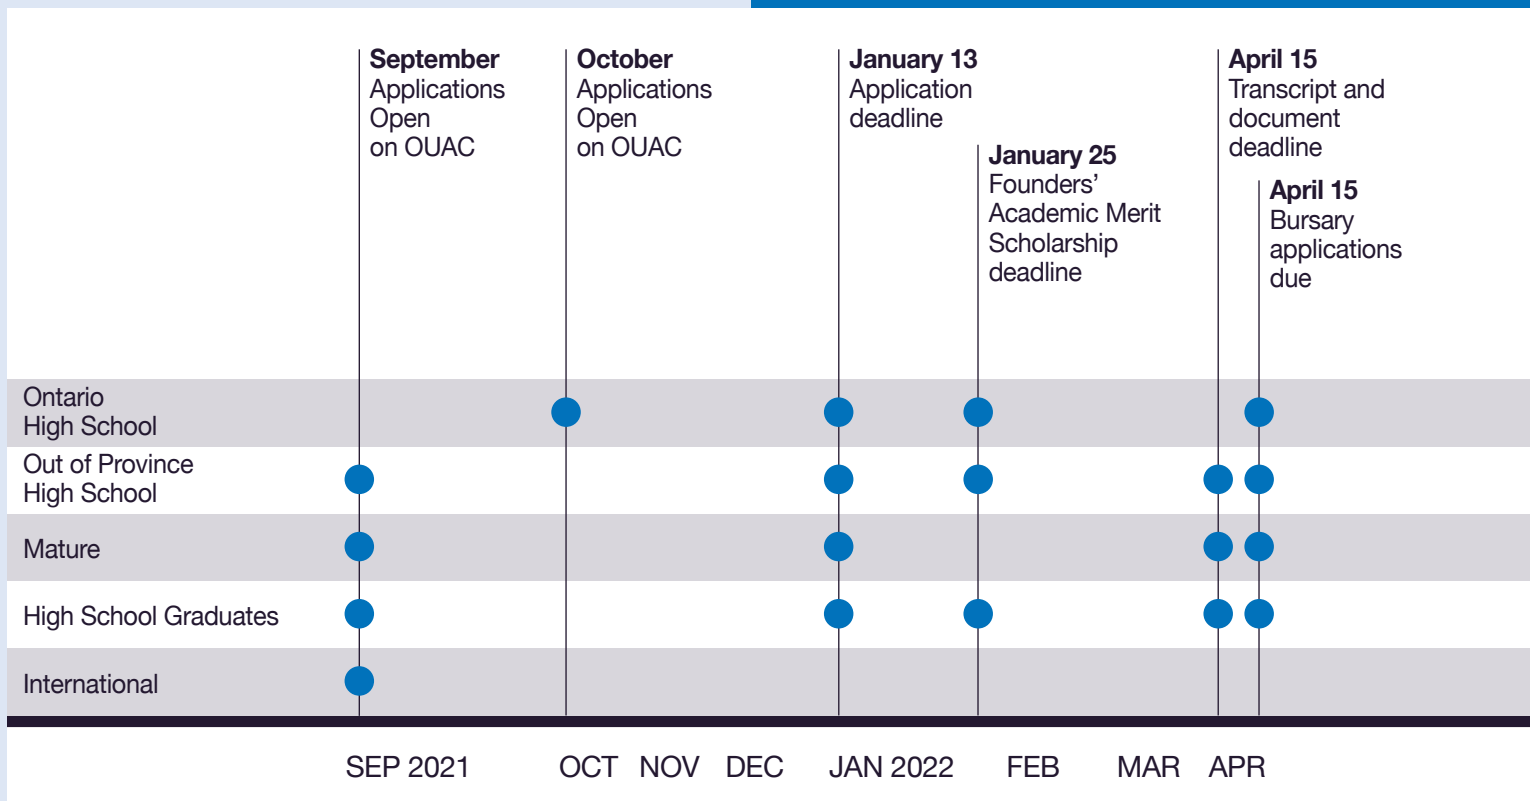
September
Applications Open on OUAC

October
Applications Open on OUAC

January 13
Application deadline

January 25
Founders' Academic Merit Scholarship deadline

April 15
Transcript and document deadline

April 15
Bursary applications due

Ontario High School

Out of Province High School

Mature

High School Graduates

International

SEP 2021 OCT NOV DEC JAN 2022 FEB MAR APR